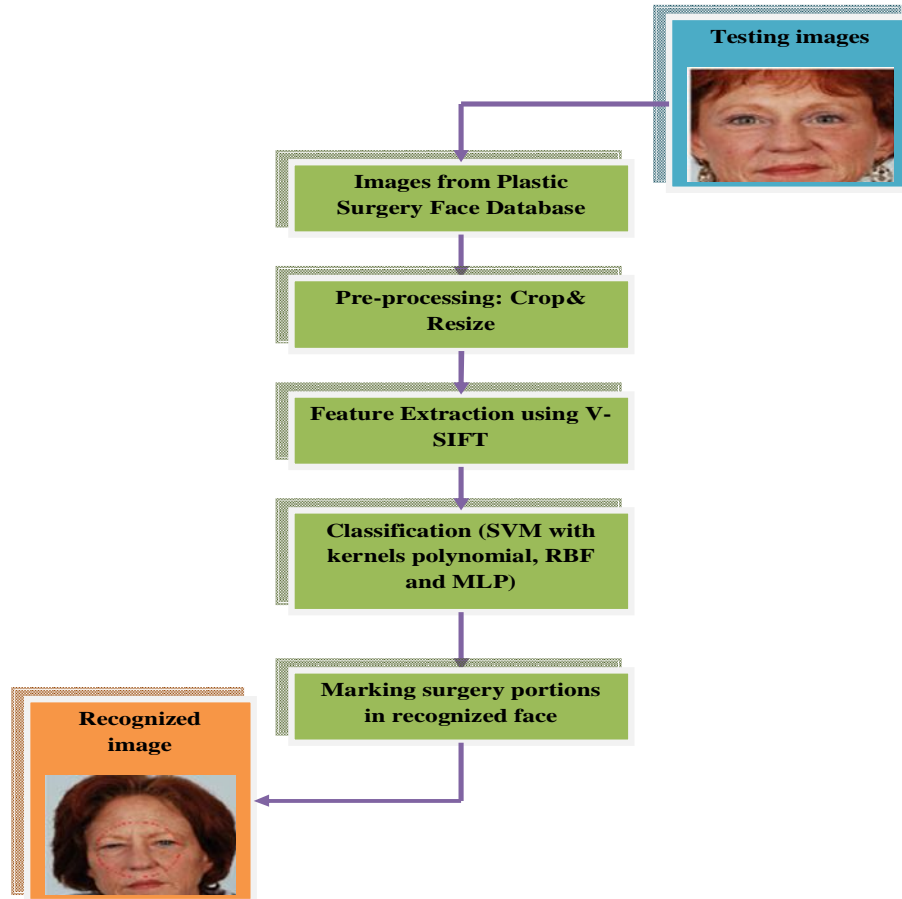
Testing images

Images from Plastic Surgery Face Database

Pre-processing: Crop& Resize

Feature Extraction using V-SIFT

Classification (SVM with kernels polynomial, RBF and MLP)

Marking surgery portions in recognized face

Recognized image